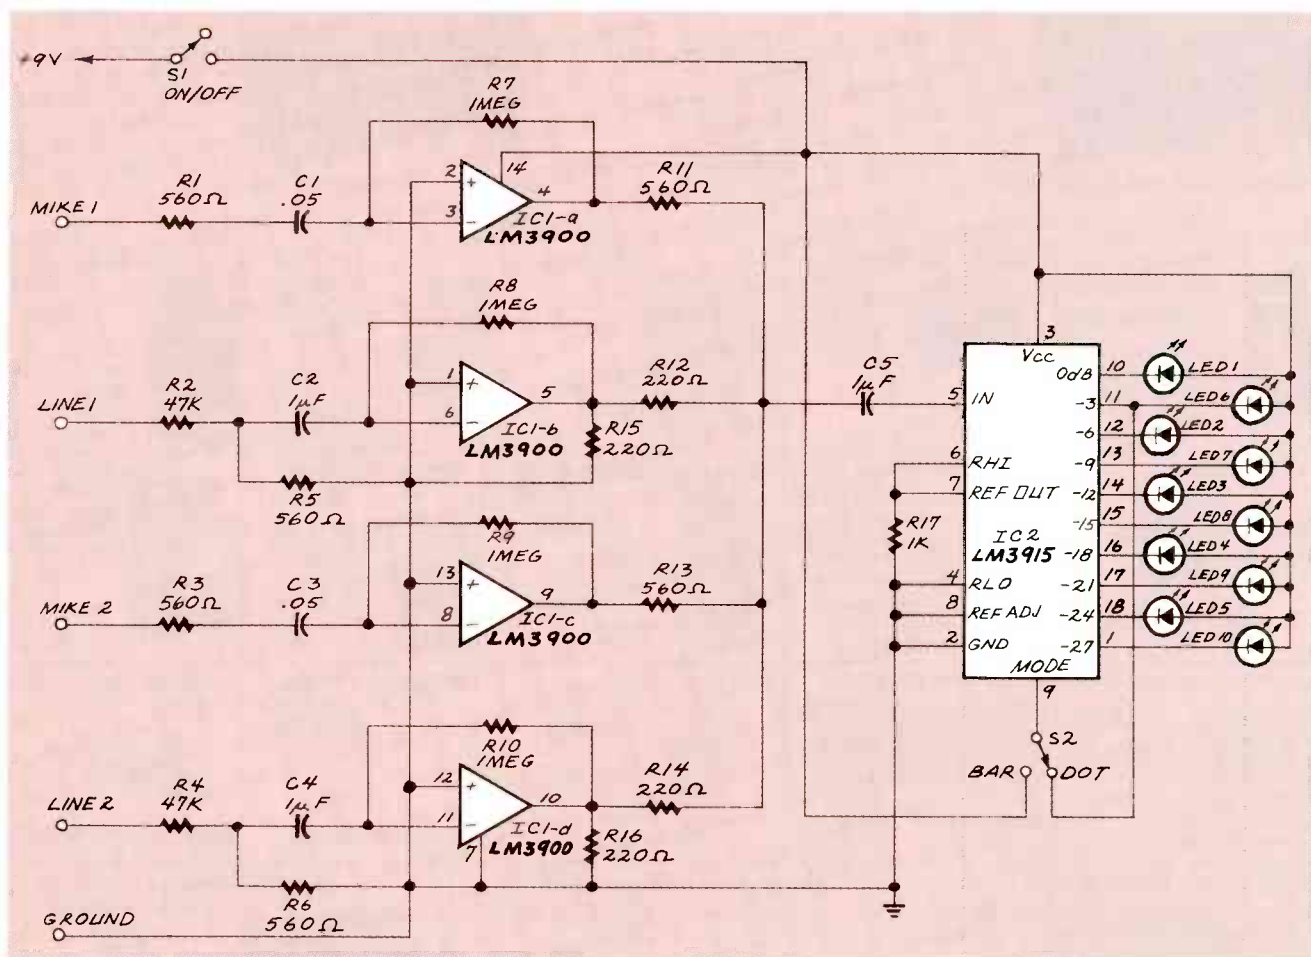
+9V
S1
ON/OFF
R7
1MEG
2
14
+
R11
560Ω
MIKE 1
R1
560Ω
C1
.05
3
4
IC1-a
LM3900
R8
1MEG
1
+
R12
220Ω
C5
1μF
3
Vcc
0dB
10
LED1
LINE1
R2
47K
C2
1μF
6
5
IC1-b
LM3900
R15
220Ω
5
IN
-3
11
LED6
-6
12
LED2
6
RHI
-9
13
LED7
R5
560Ω
7
REF OUT
-12
14
LED3
R9
1MEG
R17
1K
IC2
LM3915
-15
15
LED8
-18
16
LED4
13
+
R13
560Ω
4
RLO
-21
17
LED9
MIKE 2
R3
560Ω
C3
.05
8
9
IC1-c
LM3900
8
REF ADJ
-24
18
LED5
2
GND
-27
1
LED10
MODE
9
R8
R10
1MEG
S2
12
+
R14
220Ω
BAR
DOT
LINE 2
R4
47K
C4
1μF
11
10
IC1-d
LM3900
7
R16
220Ω
R6
560Ω
GROUND